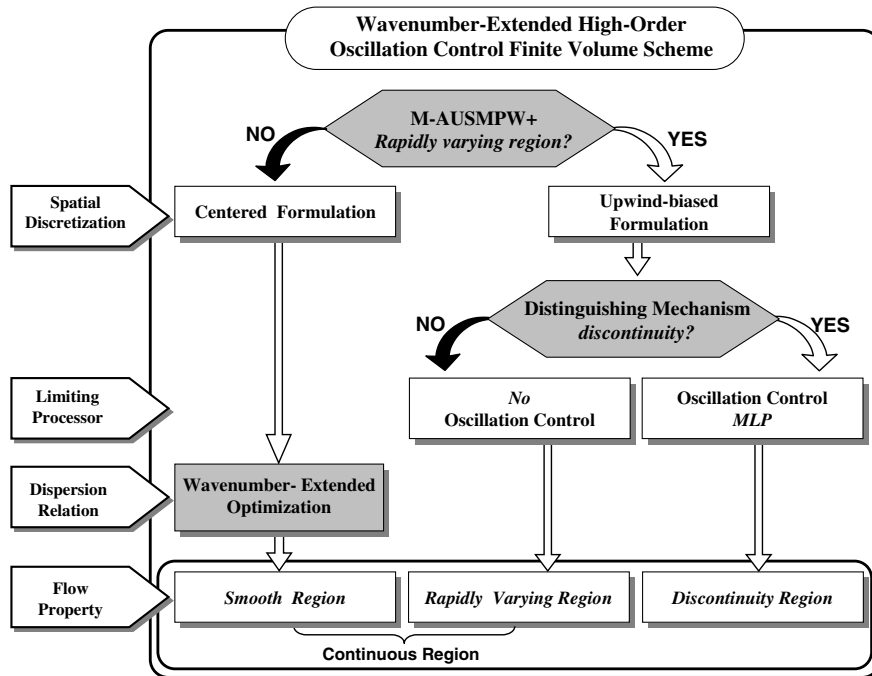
Wavenumber-Extended High-Order Oscillation Control Finite Volume Scheme

M-AUSMPW+
Rapidly varying region?

NO

YES

Spatial Discretization

Centered Formulation

Upwind-biased Formulation

Distinguishing Mechanism
discontinuity?

NO

YES

Limiting Processor

No
Oscillation Control

Oscillation Control
MLP

Dispersion Relation

Wavenumber- Extended Optimization

Flow Property

Smooth Region

Rapidly Varying Region

Discontinuity Region

Continuous Region